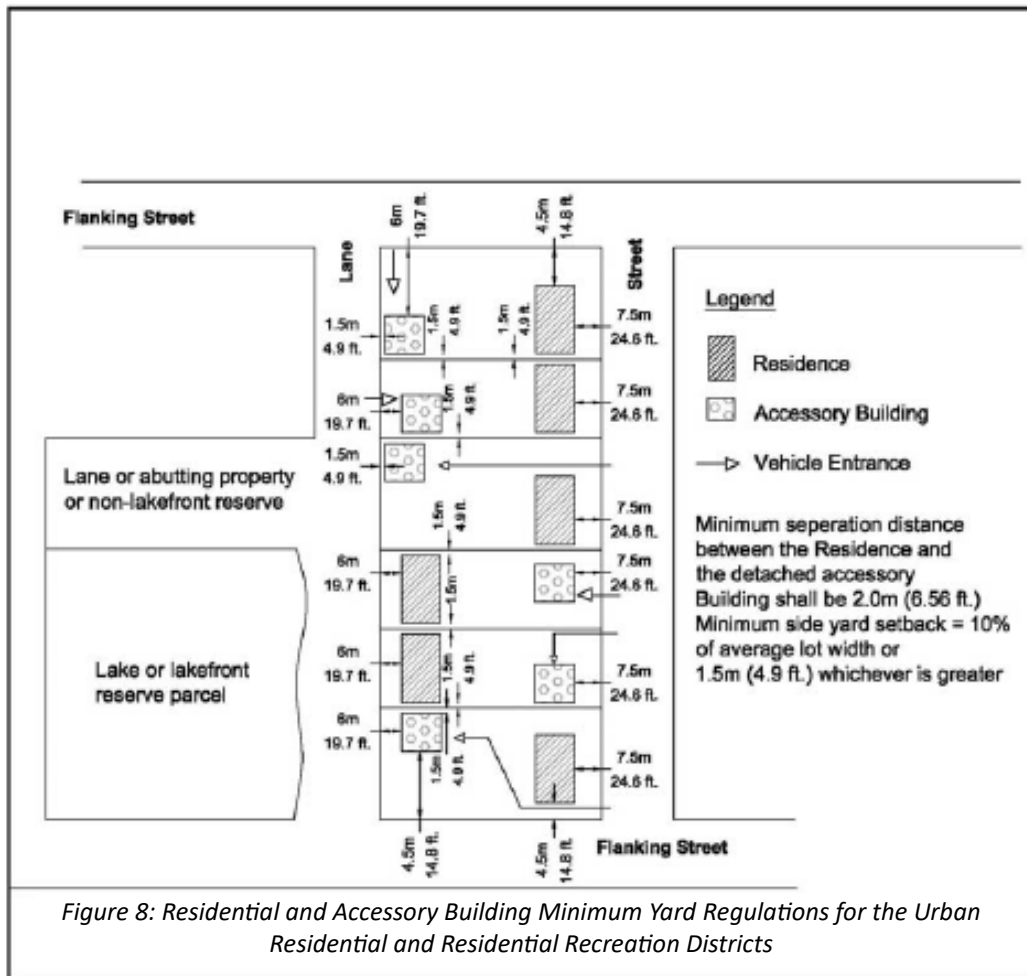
Flanking Street

Lane

6m
19.7 ft.

4.5m
14.8 ft.

Street

1.5m
4.9 ft.

1.5m
4.9 ft.

1.5m
4.9 ft.

7.5m
24.6 ft.

Legend

Residence

Accessory Building

Vehicle Entrance

6m
19.7 ft.

1.5m
4.9 ft.

7.5m
24.6 ft.

1.5m
4.9 ft.

Lane or abutting property or non-lakefront reserve

1.5m
4.9 ft.

7.5m
24.6 ft.

Minimum seperation distance between the Residence and the detached accessory Building shall be 2.0m (6.56 ft.) Minimum side yard setback = 10% of average lot width or 1.5m (4.9 ft.) whichever is greater

6m
19.7 ft.

1.5m

7.5m
24.6 ft.

Lake or lakefront reserve parcel

6m
19.7 ft.

1.5m
4.9 ft.

7.5m
24.6 ft.

6m
19.7 ft.

1.5m
4.9 ft.

7.5m
24.6 ft.

4.5m
14.8 ft.

4.5m
14.8 ft.

Flanking Street

Figure 8: Residential and Accessory Building Minimum Yard Regulations for the Urban Residential and Residential Recreation Districts